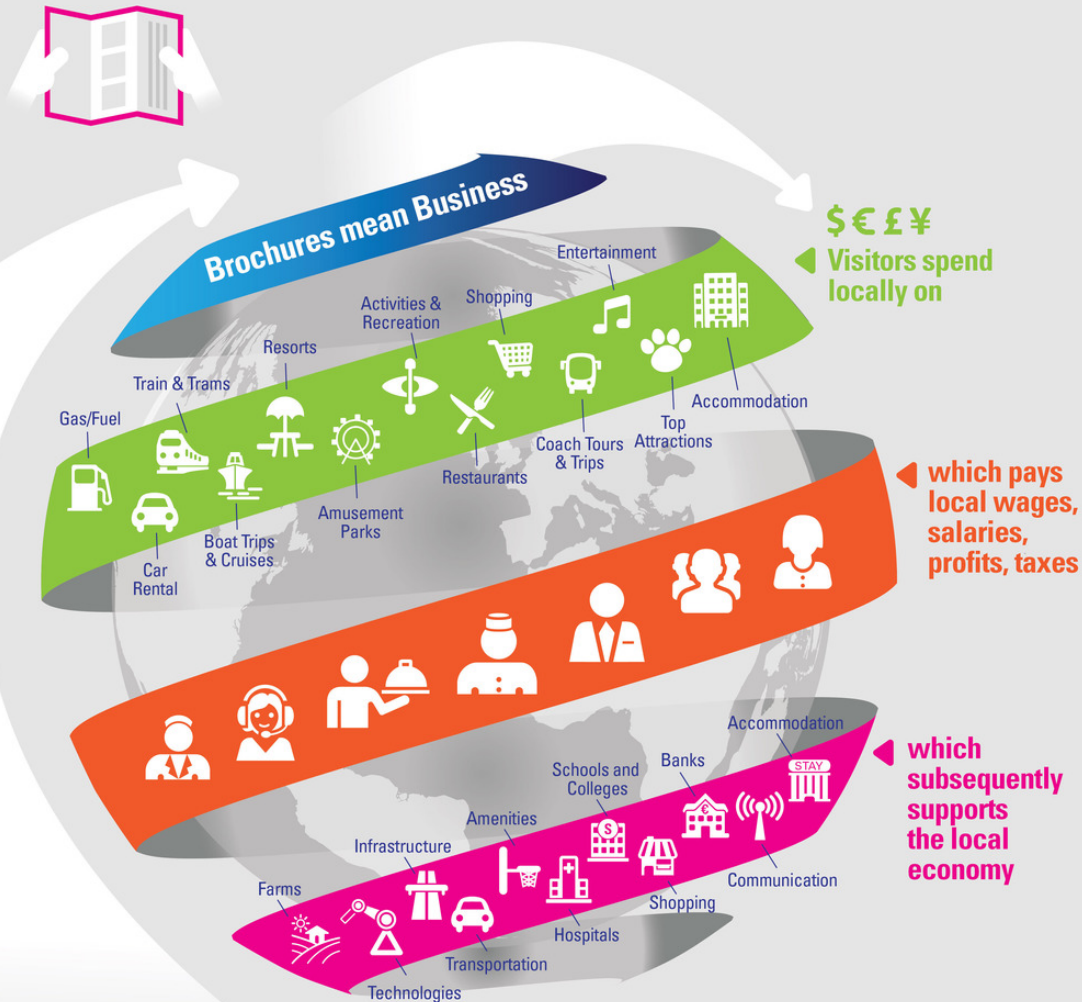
Brochures mean Business

$ € £ ¥

Visitors spend locally on

Entertainment
Shopping
Activities & Recreation
Resorts
Train & Trams
Gas/Fuel
Accommodation
Top Attractions
Coach Tours & Trips
Restaurants
Amusement Parks
Boat Trips & Cruises
Car Rental

which pays local wages, salaries, profits, taxes

which subsequently supports the local economy

Accommodation
STAY
Banks
Schools and Colleges
Amenities
Infrastructure
Farms
Communication
Shopping
Hospitals
Transportation
Technologies